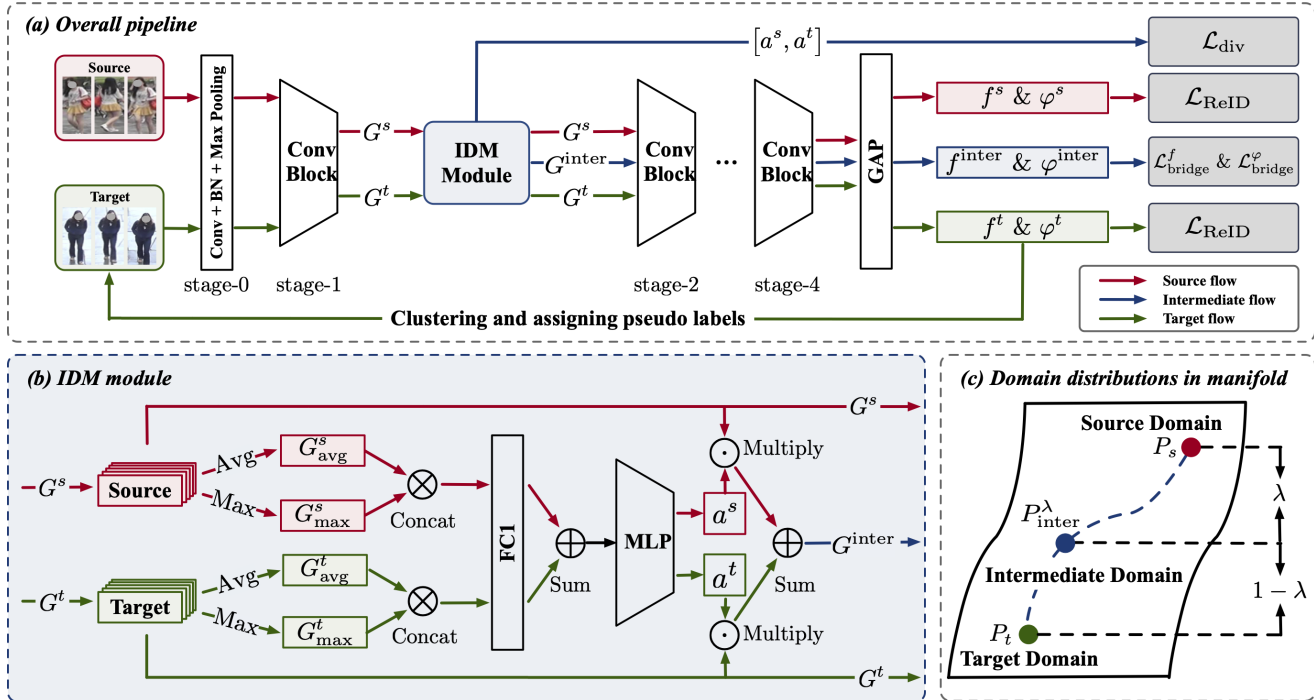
(a) Overall pipeline

Source

Target

Conv + BN + Max Pooling

stage-0

Conv Block

stage-1

$G^s$

$G^t$

IDM Module

$[a^s, a^t]$

$G^s$

$G^{\text{inter}}$

$G^t$

Conv Block

stage-2

...

Conv Block

stage-4

GAP

$f^s$ & $\varphi^s$

$f^{\text{inter}}$ & $\varphi^{\text{inter}}$

$f^t$ & $\varphi^t$

$\mathcal{L}_{\text{div}}$

$\mathcal{L}_{\text{ReID}}$

$\mathcal{L}^f_{\text{bridge}}$ & $\mathcal{L}^{\varphi}_{\text{bridge}}$

$\mathcal{L}_{\text{ReID}}$

Source flow

Intermediate flow

Target flow

Clustering and assigning pseudo labels

(b) IDM module

$G^s$

$G^s$

Source

Avg

Max

$G^s_{\text{avg}}$

$G^s_{\text{max}}$

Concat

FC1

Sum

MLP

$a^s$

Multiply

Sum

$G^{\text{inter}}$

$G^t$

Target

Avg

Max

$G^t_{\text{avg}}$

$G^t_{\text{max}}$

Concat

$a^t$

Multiply

$G^t$

(c) Domain distributions in manifold

Source Domain

$P_s$

$\lambda$

$P^{\lambda}_{\text{inter}}$

Intermediate Domain

$1-\lambda$

$P_t$

Target Domain